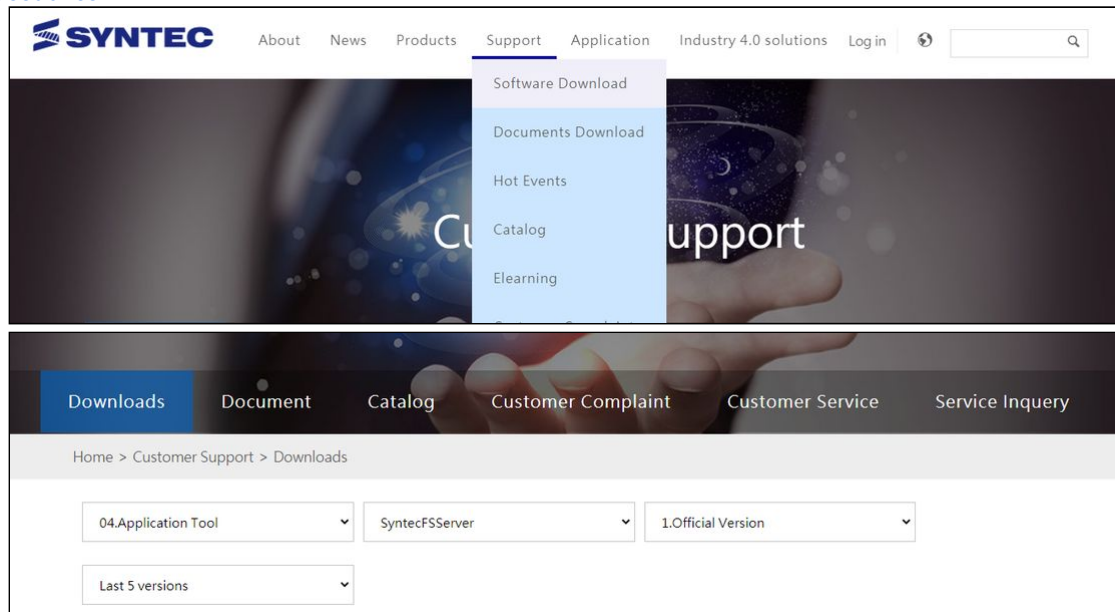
SYNTEC

About News Products Support Application Industry 4.0 solutions Log in

Software Download

Documents Download

Hot Events

Catalog

Elearning

Cu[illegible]upport

Downloads Document Catalog Customer Complaint Customer Service Service Inquery

Home > Customer Support > Downloads

04.Application Tool

SyntecFSServer

1.Official Version

Last 5 versions